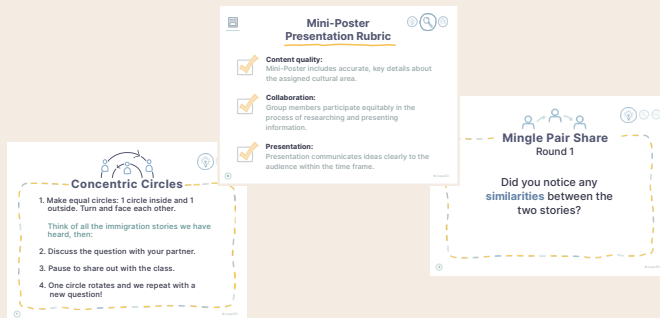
Mini-Poster
Presentation Rubric

Content quality:
Mini-Poster includes accurate, key details about the assigned cultural area.

Collaboration:
Group members participate equitably in the process of researching and presenting information.

Presentation:
Presentation communicates ideas clearly to the audience within the time frame.

Concentric Circles

1. Make equal circles: 1 circle inside and 1 outside. Turn and face each other.

Think of all the immigration stories we have heard, then:

2. Discuss the question with your partner.

3. Pause to share out with the class.

4. One circle rotates and we repeat with a new question!

Mingle Pair Share
Round 1

Did you notice any similarities between the two stories?